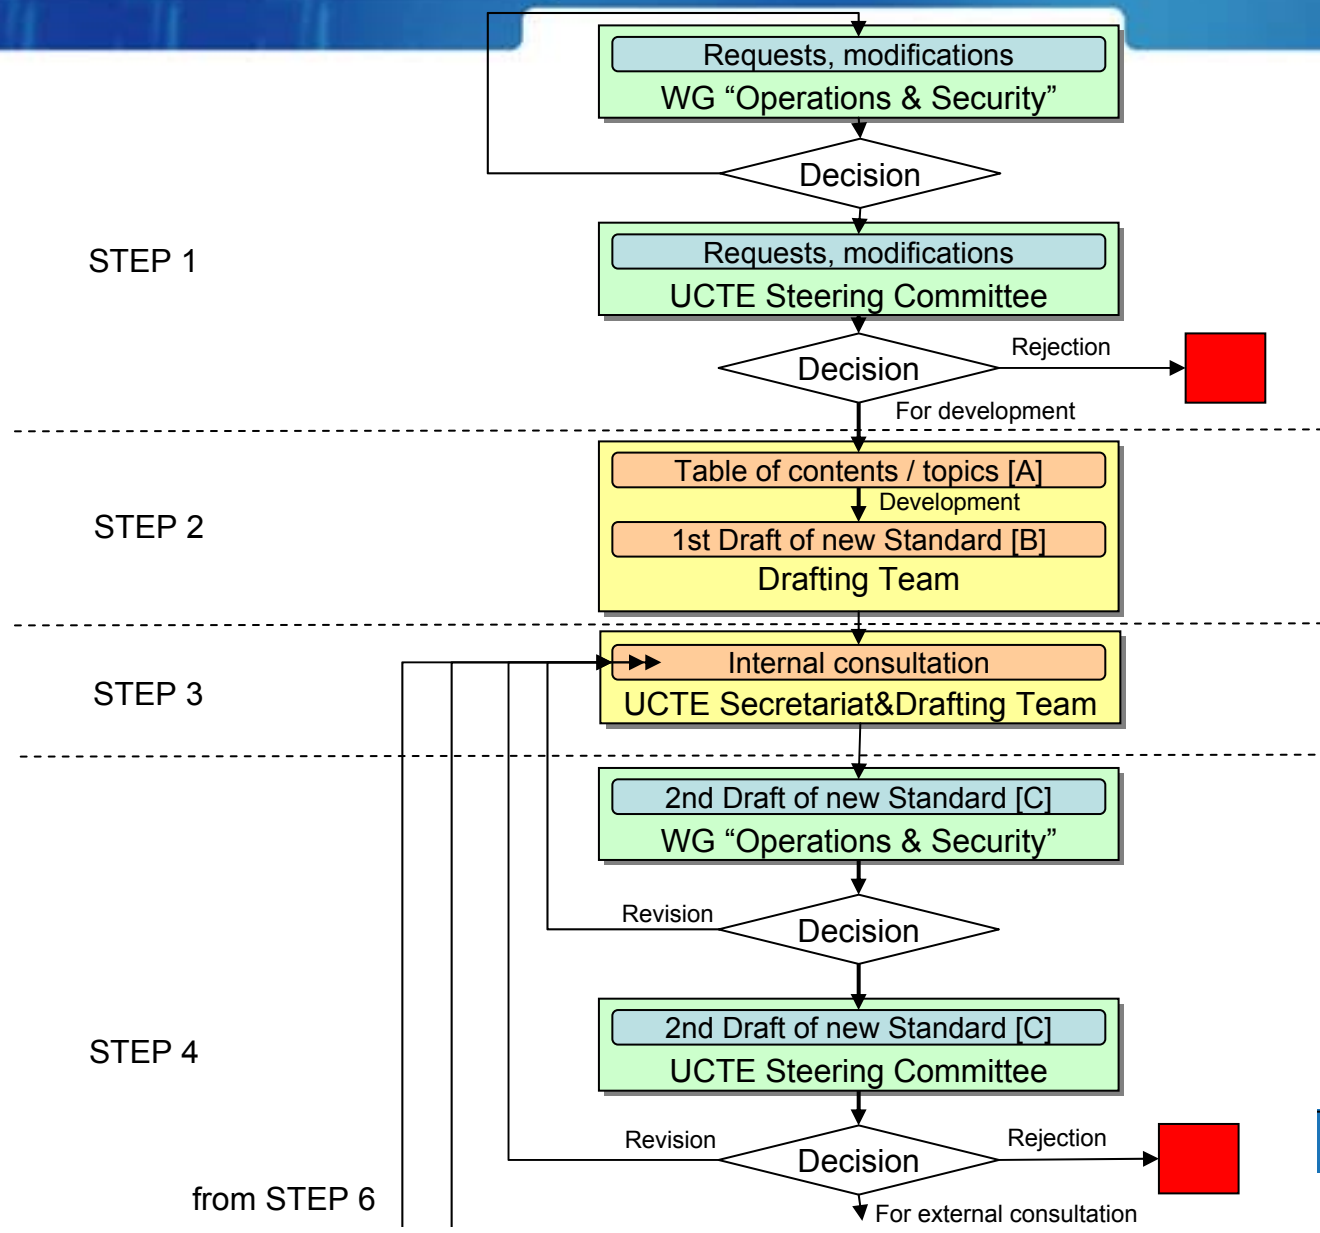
Requests, modifications
WG “Operations & Security”

Decision

STEP 1

Requests, modifications
UCTE Steering Committee

Decision
Rejection
For development

STEP 2

Table of contents / topics [A]
Development
1st Draft of new Standard [B]
Drafting Team

STEP 3

Internal consultation
UCTE Secretariat&Drafting Team

2nd Draft of new Standard [C]
WG “Operations & Security”

Revision
Decision

STEP 4

2nd Draft of new Standard [C]
UCTE Steering Committee

Revision
Decision
Rejection
For external consultation

from STEP 6